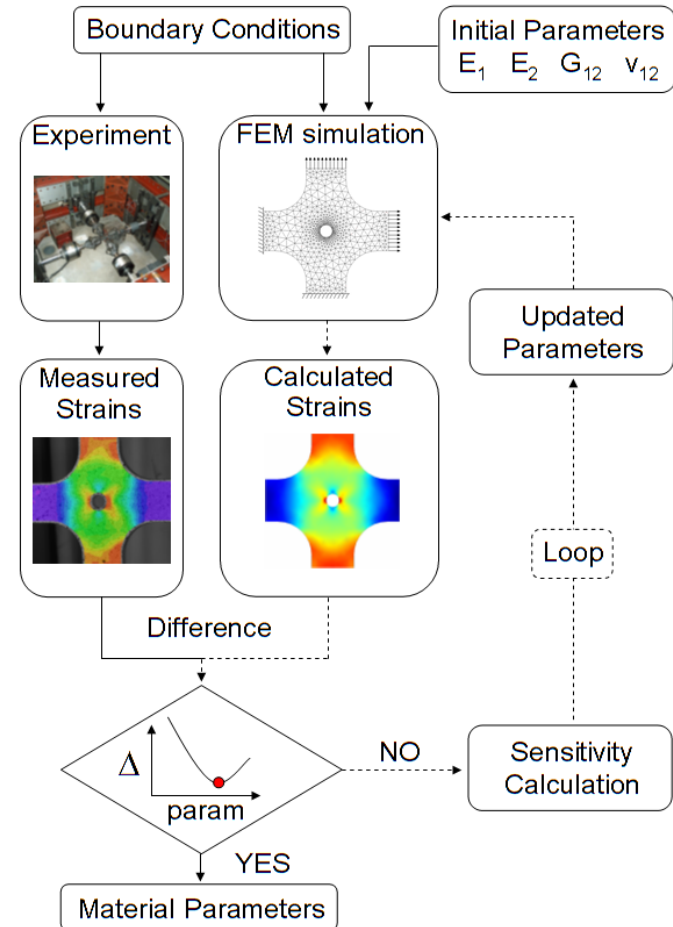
Boundary Conditions

Initial Parameters
$E_1$ $E_2$ $G_{12}$ $v_{12}$

Experiment

FEM simulation

Updated Parameters

Measured Strains

Calculated Strains

Loop

Difference

$\Delta$

param

NO

Sensitivity Calculation

YES

Material Parameters